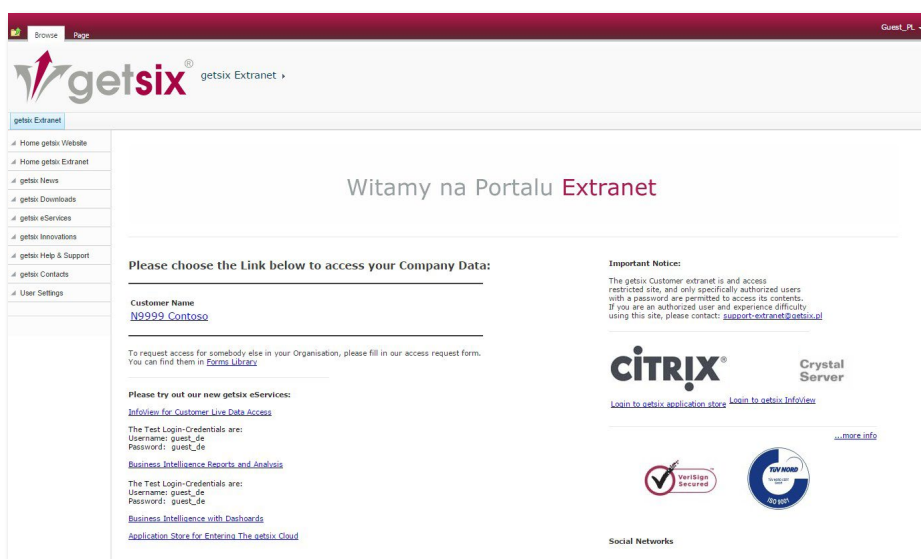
Browse Page

Guest_PL

getsix®

getsix Extranet ›

getsix Extranet

Home getsix Website
Home getsix Extranet
getsix News
getsix Downloads
getsix eServices
getsix Innovations
getsix Help & Support
getsix Contacts
User Settings

Witamy na Portalu Extranet

Please choose the Link below to access your Company Data:

Customer Name
N9999 Contoso

To request access for somebody else in your Organisation, please fill in our access request form. You can find them in Forms Library

Please try out our new getsix eServices:

InfoView for Customer Live Data Access

The Test Login-Credentials are:
Username: guest_de
Password: guest_de

Business Intelligence Reports and Analysis

The Test Login-Credentials are:
Username: guest_de
Password: guest_de

Business Intelligence with Dashoards

Application Store for Entering The getsix Cloud

Important Notice:

The getsix Customer extranet is and access restricted site, and only specifically authorized users with a password are permitted to access its contents. If you are an authorized user and experience difficulty using this site, please contact: support-extranet@getsix.pl

CITRIX®

Crystal Server

Login to getsix application store Login to getsix InfoView

...more info

VeriSign Secured

TÜV NORD

ISO 9001

Social Networks